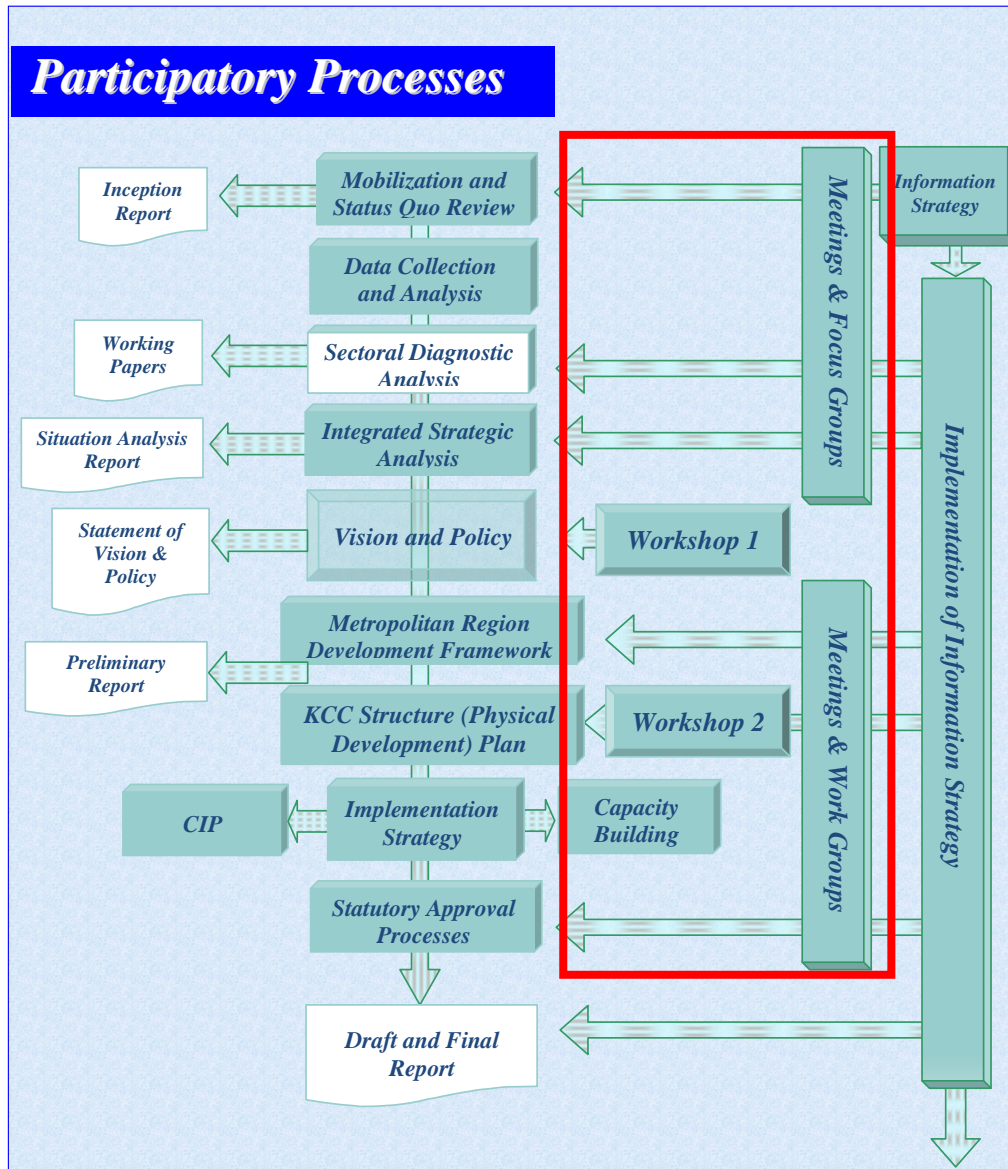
Participatory Processes

Inception Report

Mobilization and Status Quo Review

Information Strategy

Data Collection and Analysis

Working Papers

Sectoral Diagnostic Analysis

Situation Analysis Report

Integrated Strategic Analysis

Meetings & Focus Groups

Statement of Vision & Policy

Vision and Policy

Workshop 1

Preliminary Report

Metropolitan Region Development Framework

KCC Structure (Physical Development) Plan

Workshop 2

Meetings & Work Groups

Implementation of Information Strategy

CIP

Implementation Strategy

Capacity Building

Statutory Approval Processes

Draft and Final Report